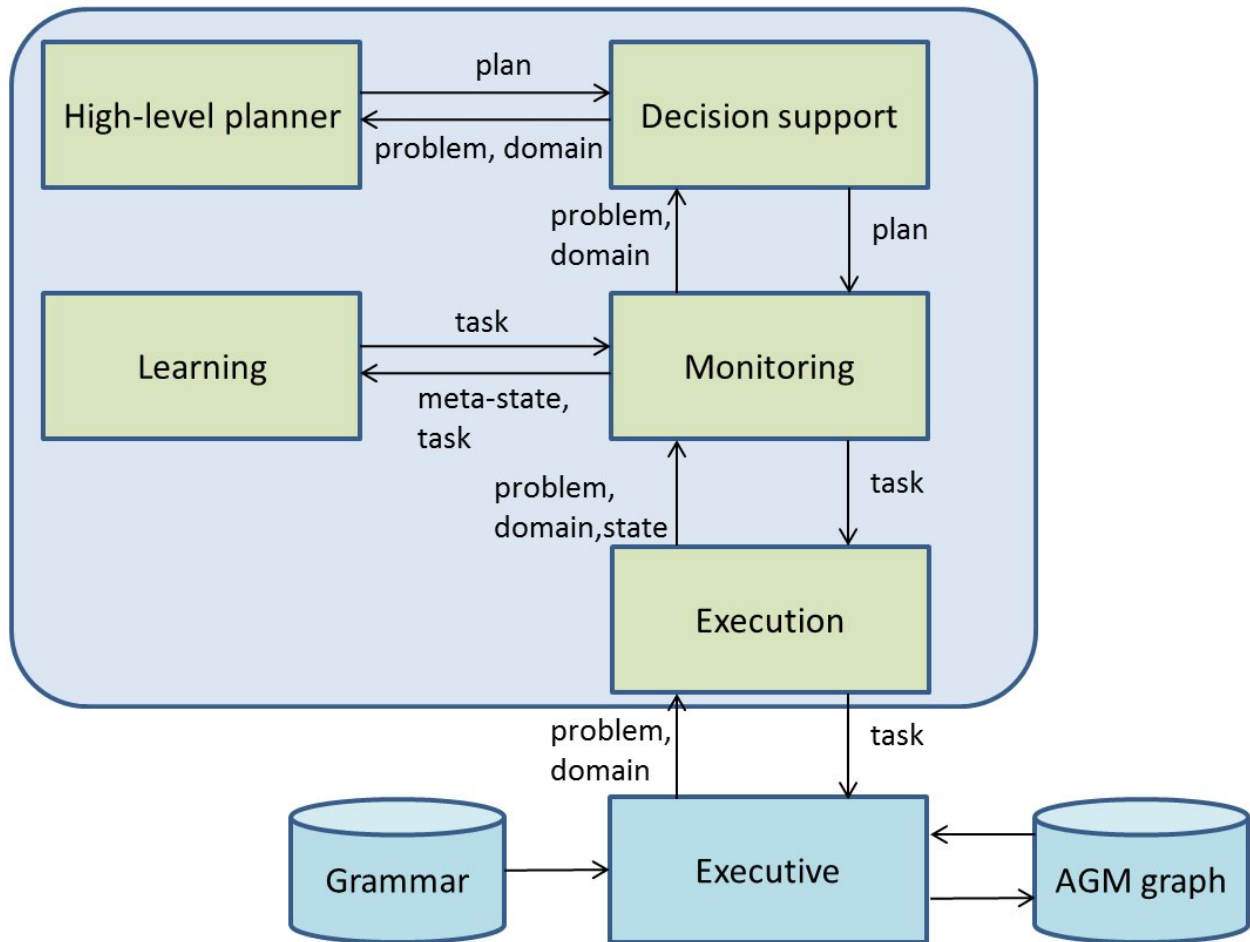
High-level planner

plan

problem, domain

Decision support

problem, domain

plan

Learning

task

meta-state, task

Monitoring

problem, domain,state

task

Execution

problem, domain

task

Grammar

Executive

AGM graph